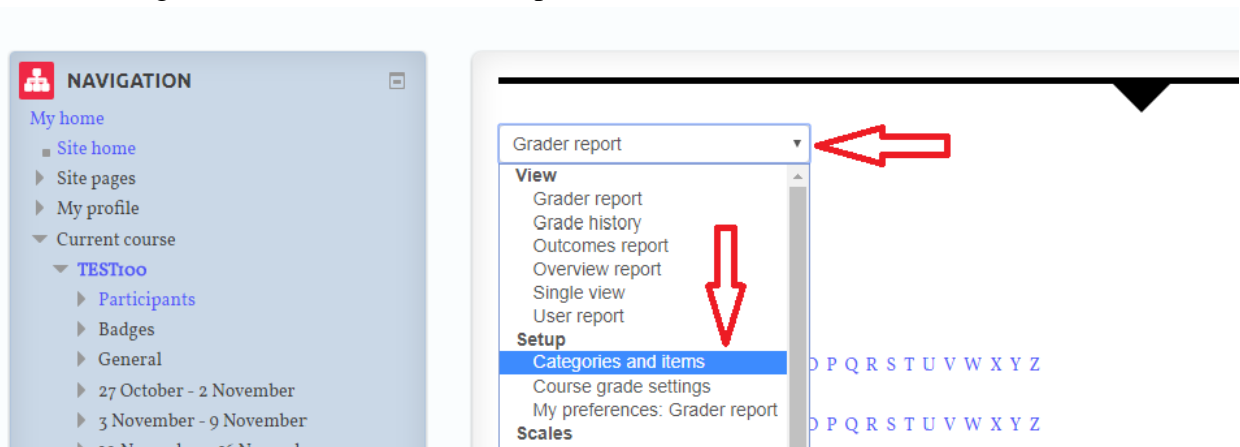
NAVIGATION

My home

Site home

Site pages

My profile

Current course

TEST100

Participants

Badges

General

27 October - 2 November

3 November - 9 November

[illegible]

Grader report

View

Grader report

Grade history

Outcomes report

Overview report

Single view

User report

Setup

Categories and items

Course grade settings

My preferences: Grader report

Scales

O P Q R S T U V W X Y Z

O P Q R S T U V W X Y Z